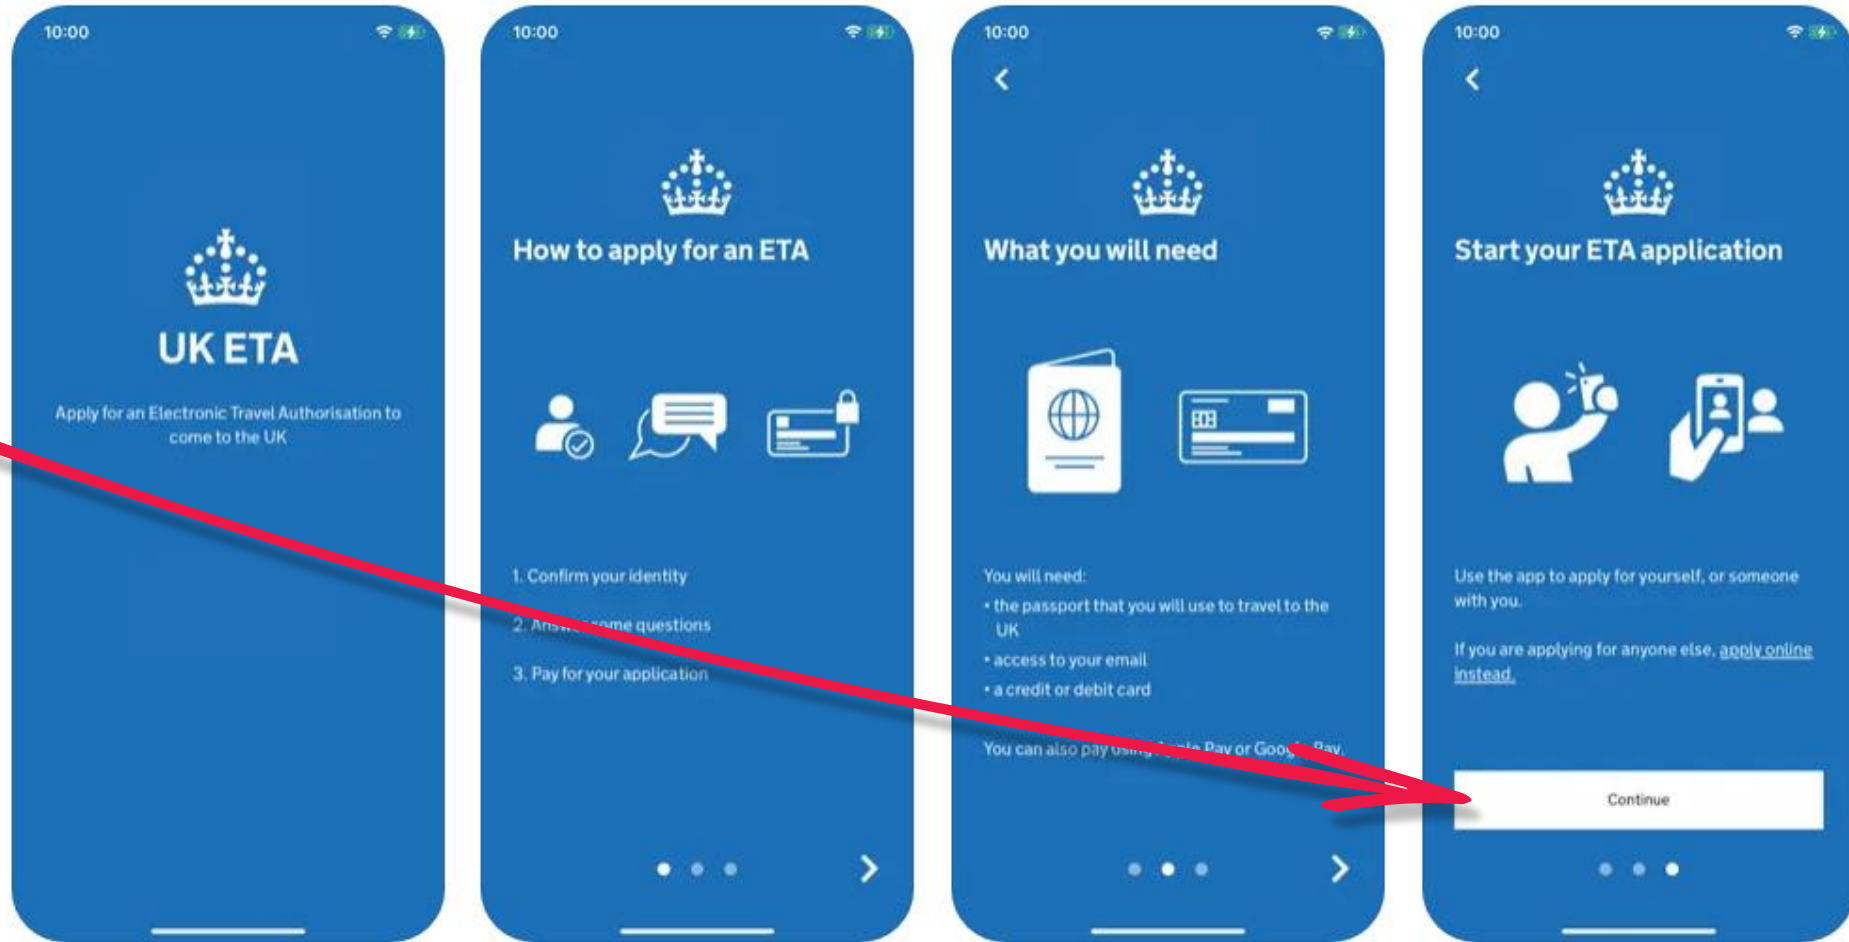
10:00

UK ETA

Apply for an Electronic Travel Authorisation to come to the UK

10:00

How to apply for an ETA

1. Confirm your identity

2. An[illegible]ome questions

3. Pay for your application

10:00

What you will need

You will need:

• the passport that you will use to travel to the UK

• access to your email

• a credit or debit card

You can also pay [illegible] Pay or Goo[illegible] Pay.

10:00

Start your ETA application

Use the app to apply for yourself, or someone with you.

If you are applying for anyone else, apply online instead.

Continue